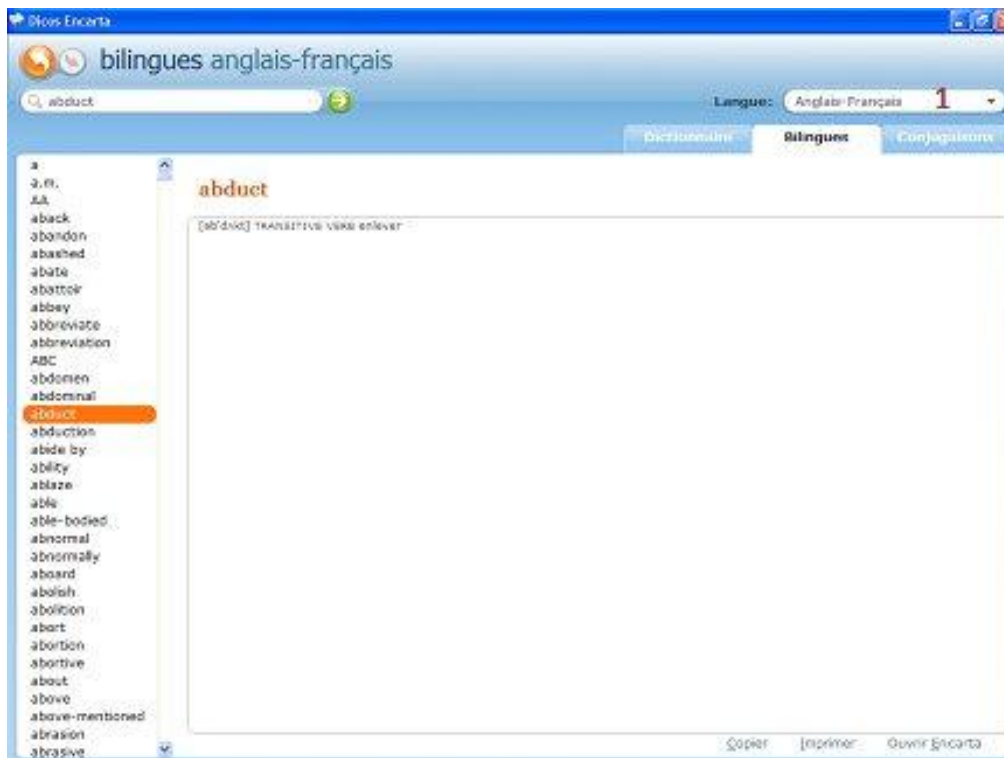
Dicos Encarta

bilingues anglais-français

abduct

Langue: Anglais-Français 1

Dictionnaire Bilingues Conjugaisons

a
a.m.
AA
aback
abandon
abashed
abate
abattoir
abbey
abbreviate
abbreviation
ABC
abdomen
abdominal
abduct
abduction
abide by
ability
ablaze
able
able-bodied
abnormal
abnormally
aboard
abolish
abolition
abort
abortion
abortive
about
above
above-mentioned
abrasion
abrasive

abduct

[æb'dʌkt] TRANSITIVE VERB enlever

Copier Imprimer Ouvrir Encarta